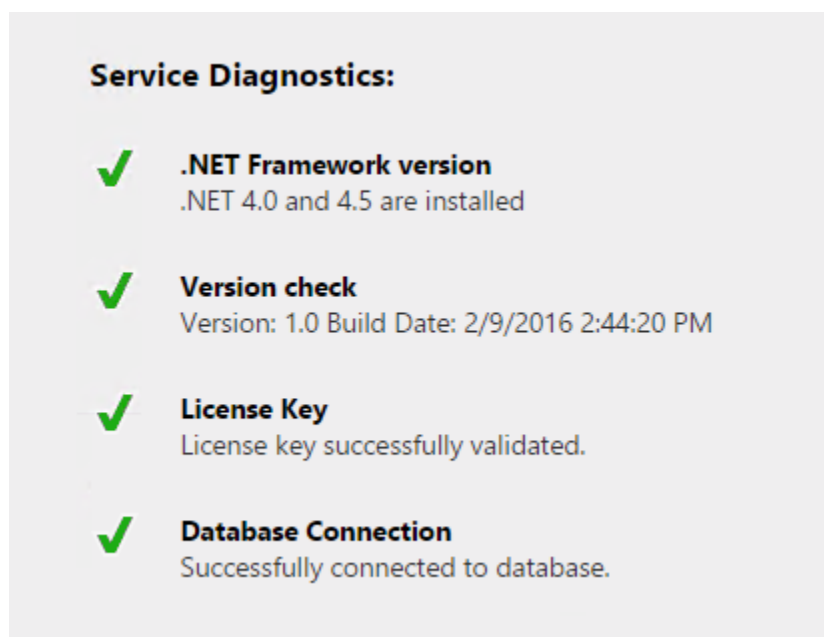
Service Diagnostics:

.NET Framework version
.NET 4.0 and 4.5 are installed

Version check
Version: 1.0 Build Date: 2/9/2016 2:44:20 PM

License Key
License key successfully validated.

Database Connection
Successfully connected to database.